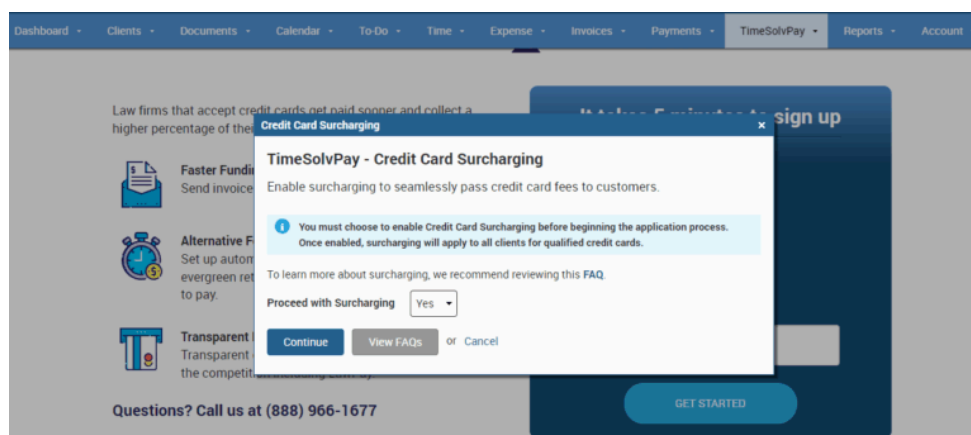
Dashboard ▾ Clients ▾ Documents ▾ Calendar ▾ To-Do ▾ Time ▾ Expense ▾ Invoices ▾ Payments ▾ TimeSolvPay ▾ Reports ▾ Account

Law firms that accept credit cards get paid sooner and collect a higher percentage of ther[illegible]

Faster Fundi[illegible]
Send invoice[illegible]

Alternative F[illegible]
Set up autom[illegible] evergreen ret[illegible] to pay.

Transparent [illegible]
Transparent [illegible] the competit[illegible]

Questions? Call us at (888) 966-1677

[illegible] sign up

GET STARTED

Credit Card Surcharging ×

TimeSolvPay - Credit Card Surcharging

Enable surcharging to seamlessly pass credit card fees to customers.

You must choose to enable Credit Card Surcharging before beginning the application process. Once enabled, surcharging will apply to all clients for qualified credit cards.

To learn more about surcharging, we recommend reviewing this FAQ.

Proceed with Surcharging Yes

Continue View FAQs or Cancel